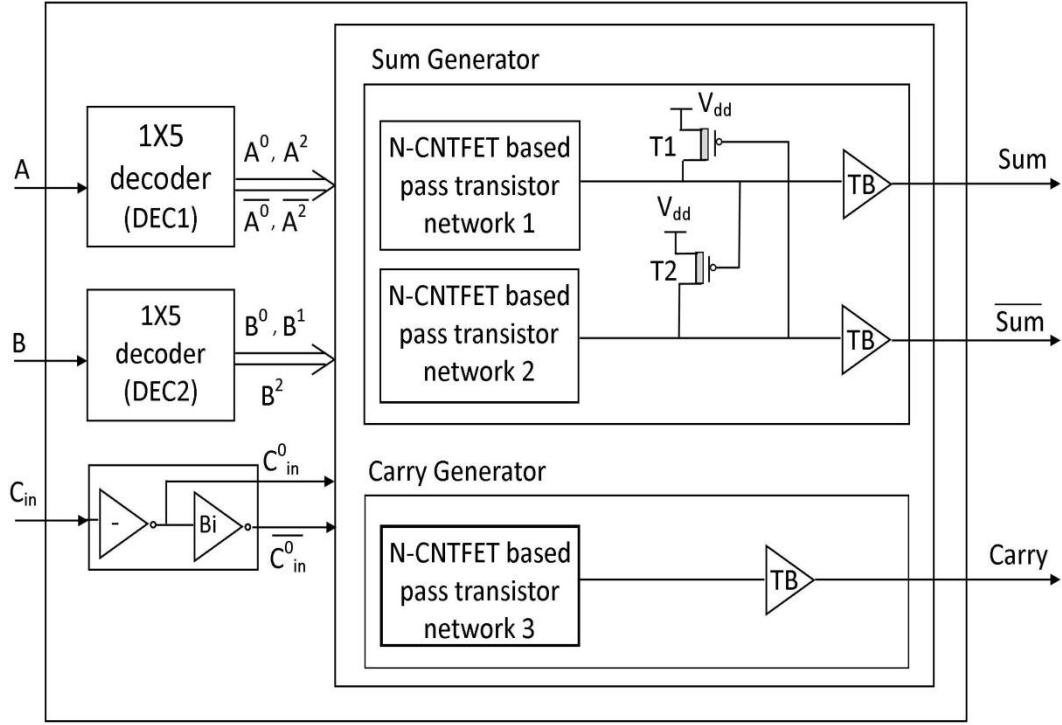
Sum Generator

A

1X5 decoder (DEC1)

$A^0, A^2$

$\overline{A^0}, \overline{A^2}$

N-CNTFET based pass transistor network 1

$V_{dd}$

T1

TB

Sum

$V_{dd}$

T2

B

1X5 decoder (DEC2)

$B^0, B^1$

$B^2$

N-CNTFET based pass transistor network 2

TB

$\overline{Sum}$

$C_{in}$

-

Bi

$C^0_{in}$

$\overline{C^0_{in}}$

Carry Generator

N-CNTFET based pass transistor network 3

TB

Carry